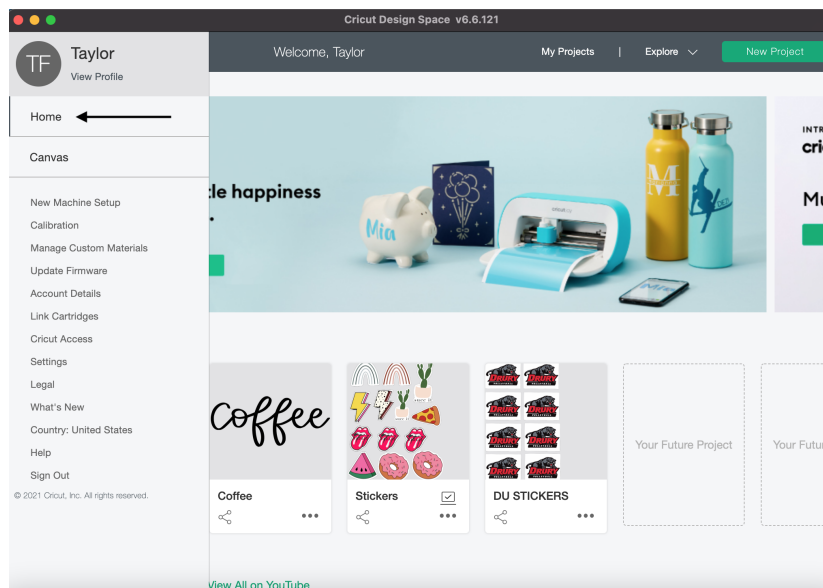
Cricut Design Space v6.6.121

TF
Taylor
View Profile

Welcome, Taylor

My Projects | Explore

New Project

Home

Canvas

New Machine Setup
Calibration
Manage Custom Materials
Update Firmware
Account Details
Link Cartridges
Cricut Access
Settings
Legal
What's New
Country: United States
Help
Sign Out

© 2021 Cricut, Inc. All rights reserved.

cle happiness

Mia

M

INTR
cric

Mu

Coffee

Coffee

Stickers

DRURY

DU STICKERS

Your Future Project

Your Futu

View All on YouTube